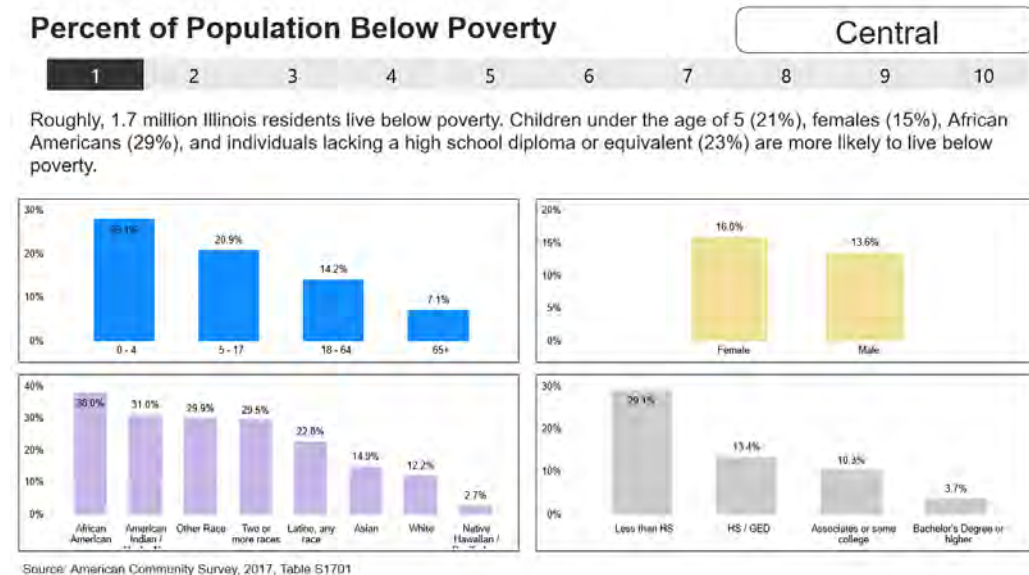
Percent of Population Below Poverty

Central

1 2 3 4 5 6 7 8 9 10

Roughly, 1.7 million Illinois residents live below poverty. Children under the age of 5 (21%), females (15%), African Americans (29%), and individuals lacking a high school diploma or equivalent (23%) are more likely to live below poverty.

30%
20%
10%
0%
28.1%
20.9%
14.2%
7.1%
0 - 4
5 - 17
18 - 64
65+

20%
15%
10%
5%
0%
16.0%
13.6%
Female
Male

40%
30%
20%
10%
0%
38.0%
31.0%
29.9%
29.5%
22.8%
14.9%
12.2%
2.7%
African American
American Indian / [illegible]
Other Race
Two or more races
Latino, any race
Asian
White
Native Hawaiian / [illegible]

30%
20%
10%
0%
29.1%
13.4%
10.3%
3.7%
Less than HS
HS / GED
Associates or some college
Bachelor's Degree or higher

Source: American Community Survey, 2017, Table S1701